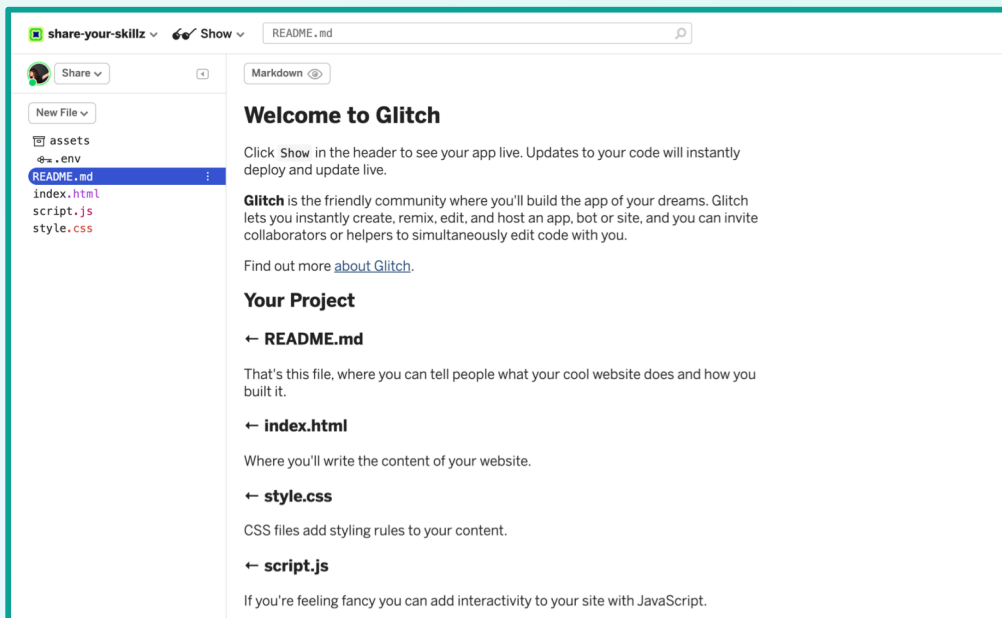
share-your-skillz
Show
README.md

Share
New File
assets
.env
README.md
index.html
script.js
style.css

Markdown

Welcome to Glitch

Click Show in the header to see your app live. Updates to your code will instantly deploy and update live.

Glitch is the friendly community where you'll build the app of your dreams. Glitch lets you instantly create, remix, edit, and host an app, bot or site, and you can invite collaborators or helpers to simultaneously edit code with you.

Find out more about Glitch.

Your Project

← README.md

That's this file, where you can tell people what your cool website does and how you built it.

← index.html

Where you'll write the content of your website.

← style.css

CSS files add styling rules to your content.

← script.js

If you're feeling fancy you can add interactivity to your site with JavaScript.